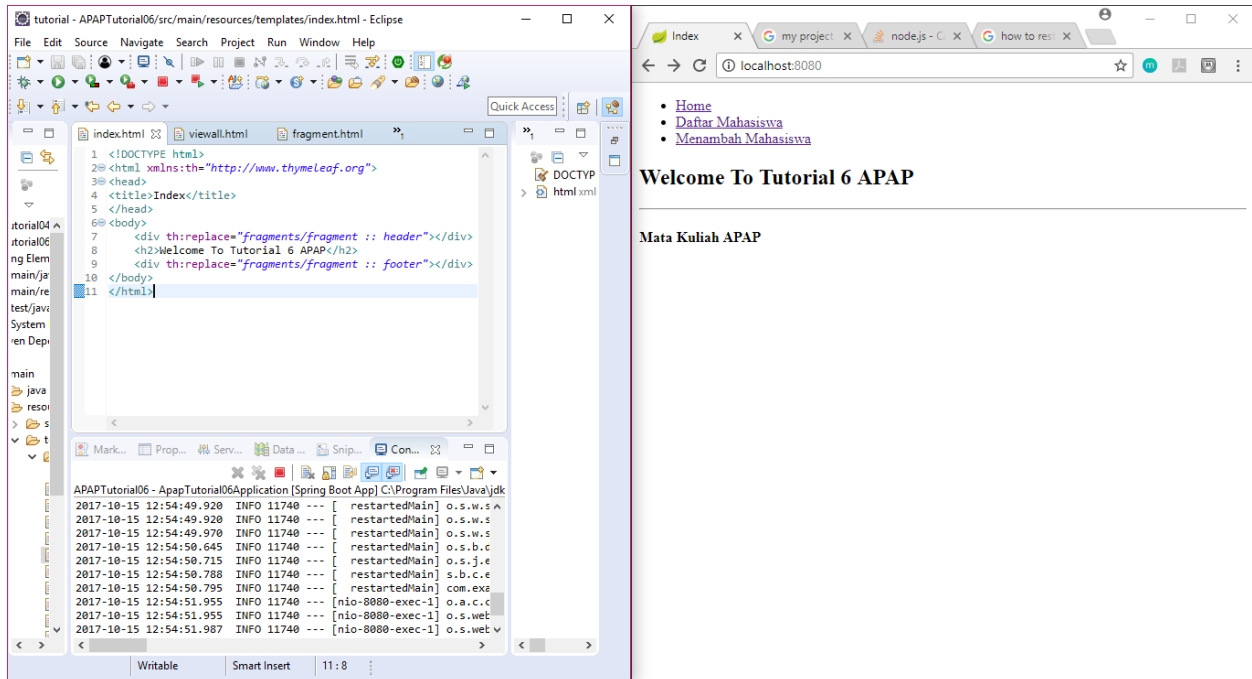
tutorial - APAPTutorial06/src/main/resources/templates/index.html - Eclipse

File Edit Source Navigate Search Project Run Window Help

Quick Access

index.html viewall.html fragment.html

1 <!DOCTYPE html>
2 <html xmlns:th="http://www.thymeleaf.org">
3 <head>
4 <title>Index</title>
5 </head>
6 <body>
7 <div th:replace="fragments/fragment :: header"></div>
8 <h2>Welcome To Tutorial 6 APAP</h2>
9 <div th:replace="fragments/fragment :: footer"></div>
10 </body>
11 </html>

DOCTYP
html xml

utorial04
utorial06
ng Elem
main/ja
main/re
test/java
System
ven Depe

main
java
reso
s
t

Mark... Prop... Serv... Data ... Snip... Con...

APAPTutorial06 - ApapTutorial06Application [Spring Boot App] C:\Program Files\Java\jdk
2017-10-15 12:54:49.920 INFO 11740 --- [ restartedMain] o.s.w.s
2017-10-15 12:54:49.920 INFO 11740 --- [ restartedMain] o.s.w.s
2017-10-15 12:54:49.970 INFO 11740 --- [ restartedMain] o.s.w.s
2017-10-15 12:54:50.645 INFO 11740 --- [ restartedMain] o.s.b.c
2017-10-15 12:54:50.715 INFO 11740 --- [ restartedMain] o.s.j.e
2017-10-15 12:54:50.788 INFO 11740 --- [ restartedMain] s.b.c.e
2017-10-15 12:54:50.795 INFO 11740 --- [ restartedMain] com.exa
2017-10-15 12:54:51.955 INFO 11740 --- [nio-8080-exec-1] o.a.c.c
2017-10-15 12:54:51.955 INFO 11740 --- [nio-8080-exec-1] o.s.web
2017-10-15 12:54:51.987 INFO 11740 --- [nio-8080-exec-1] o.s.web

Writable Smart Insert 11 : 8

Index | my project | node.js - C | how to res

localhost:8080

- Home
- Daftar Mahasiswa
- Menambah Mahasiswa

Welcome To Tutorial 6 APAP

Mata Kuliah APAP